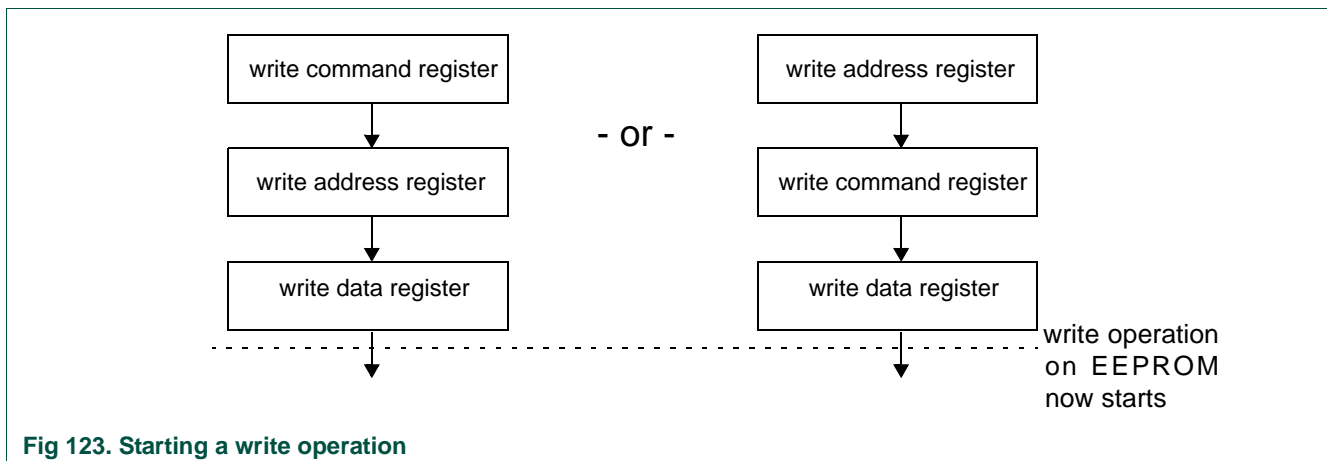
write command register

write address register

write data register

- or -

write address register

write command register

write data register

write operation on EEPROM now starts

Fig 123. Starting a write operation